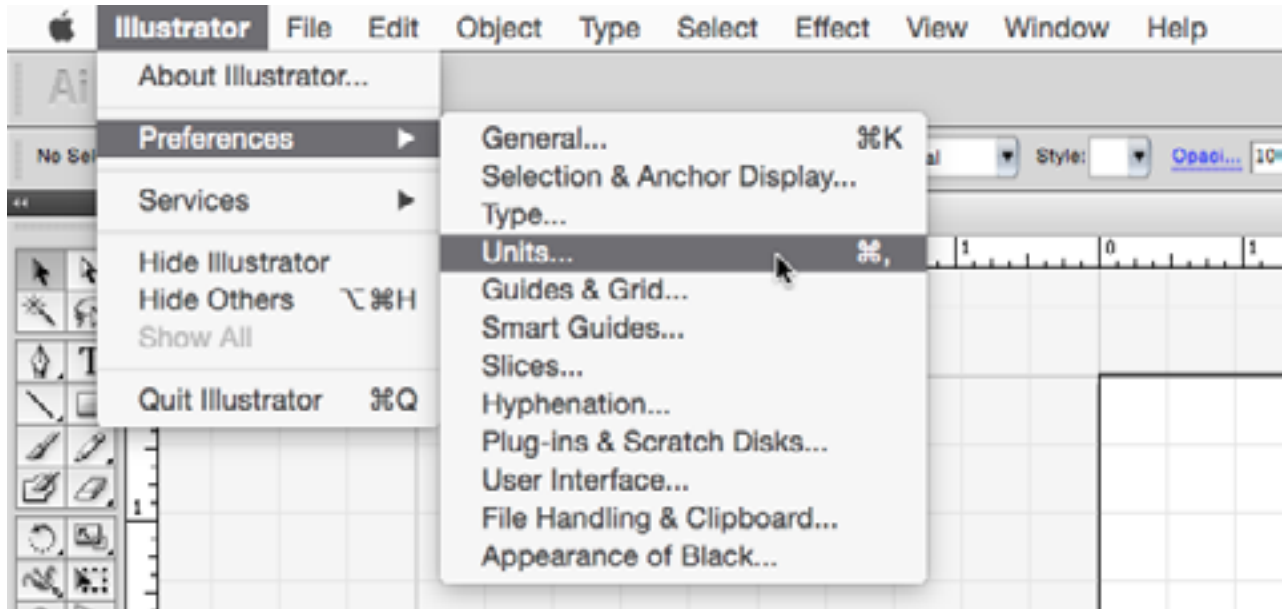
Illustrator File Edit Object Type Select Effect View Window Help

Ai

No Sel

About Illustrator...

Preferences ▶

Services ▶

Hide Illustrator
Hide Others ⌥⌘H
Show All

Quit Illustrator ⌘Q

General... ⌘K
Selection & Anchor Display...
Type...
Units... ⌘,
Guides & Grid...
Smart Guides...
Slices...
Hyphenation...
Plug-ins & Scratch Disks...
User Interface...
File Handling & Clipboard...
Appearance of Black...

al Style: Opaci... 10

1 0 1

1